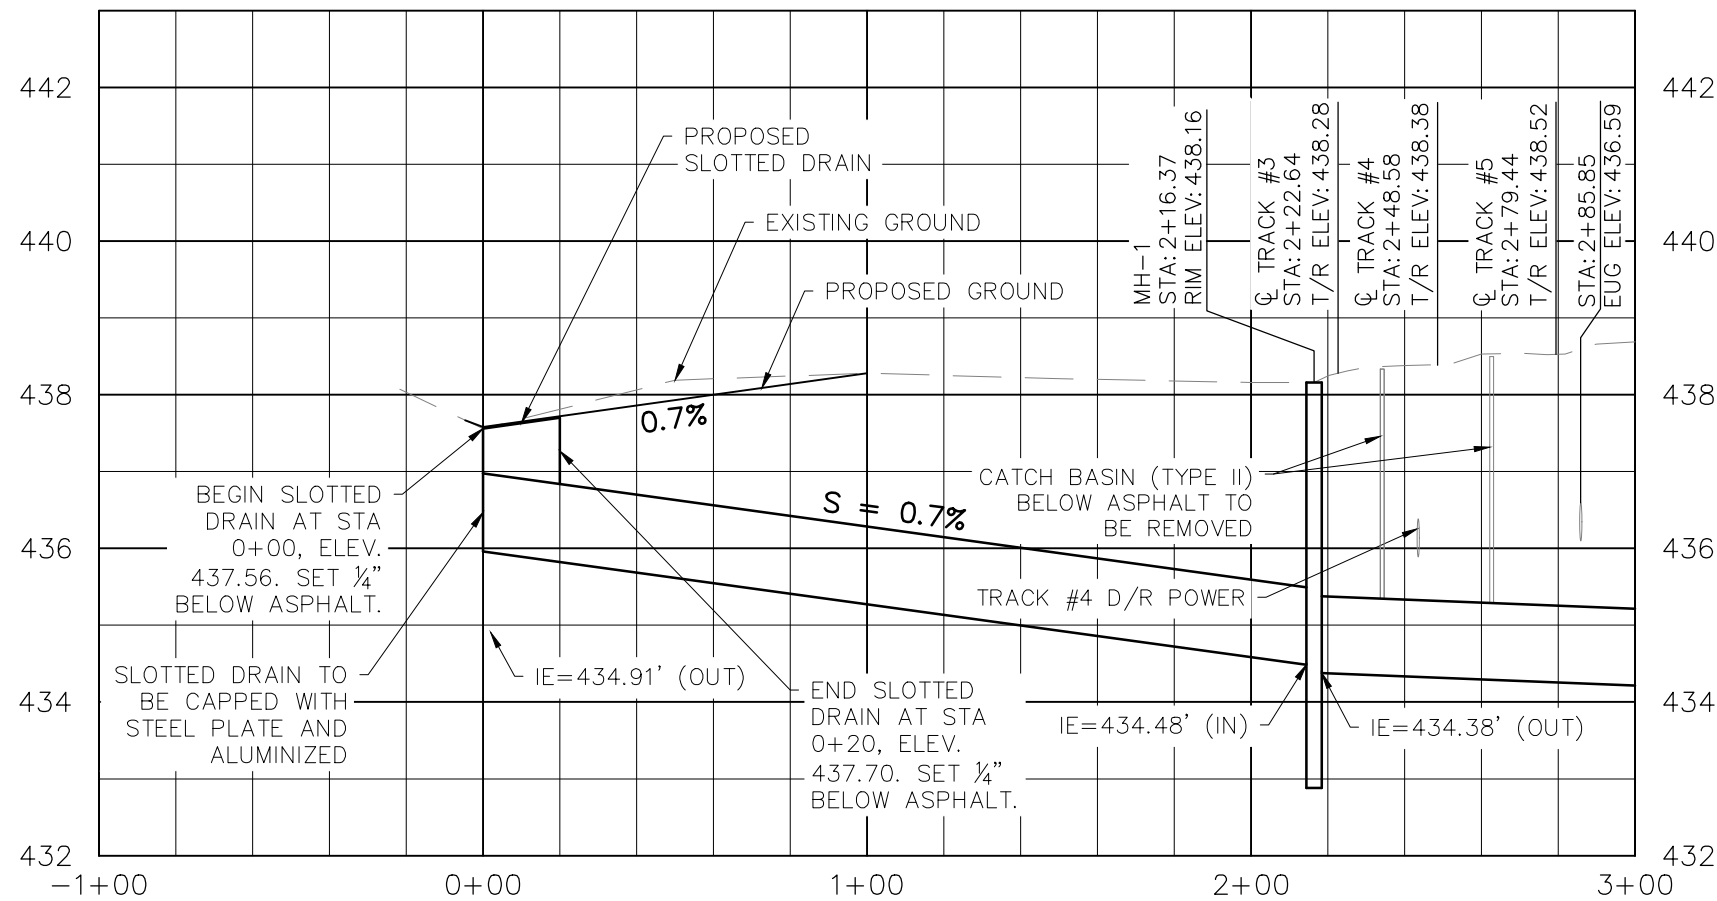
442
440
438
436
434
432

PROPOSED SLOTTED DRAIN

EXISTING GROUND

PROPOSED GROUND

MH-1
STA: 2+16.37
RIM ELEV: 438.16

℄ TRACK #3
STA: 2+22.64
T/R ELEV: 438.28

℄ TRACK #4
STA: 2+48.58
T/R ELEV: 438.38

℄ TRACK #5
STA: 2+79.44
T/R ELEV: 438.52

STA: 2+85.85
EUG ELEV: 436.59

0.7%

BEGIN SLOTTED DRAIN AT STA 0+00, ELEV. 437.56. SET ¼" BELOW ASPHALT.

S = 0.7%

CATCH BASIN (TYPE II) BELOW ASPHALT TO BE REMOVED

TRACK #4 D/R POWER

SLOTTED DRAIN TO BE CAPPED WITH STEEL PLATE AND ALUMINIZED

IE=434.91' (OUT)

END SLOTTED DRAIN AT STA 0+20, ELEV. 437.70. SET ¼" BELOW ASPHALT.

IE=434.48' (IN)

IE=434.38' (OUT)

442
440
438
436
434
432

−1+00
0+00
1+00
2+00
3+00